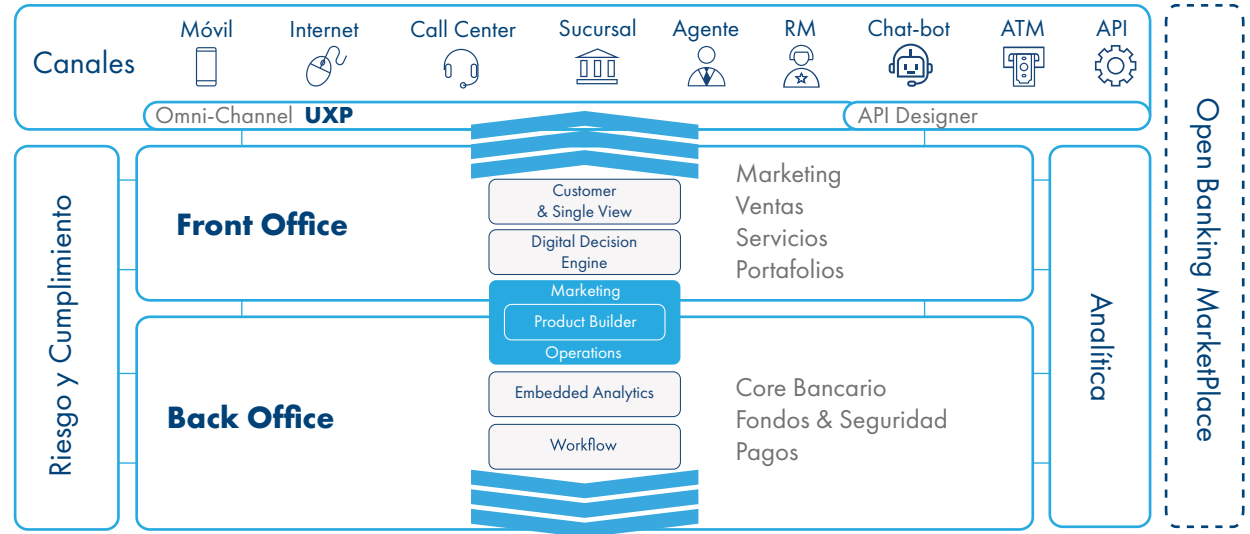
Canales

Móvil Internet Call Center Sucursal Agente RM Chat-bot ATM API

Omni-Channel **UXP**

API Designer

Riesgo y Cumplimiento

**Front Office**

Customer & Single View

Digital Decision Engine

Marketing

Product Builder

Operations

Embedded Analytics

Workflow

**Back Office**

Marketing
Ventas
Servicios
Portafolios

Core Bancario
Fondos & Seguridad
Pagos

Analítica

Open Banking MarketPlace